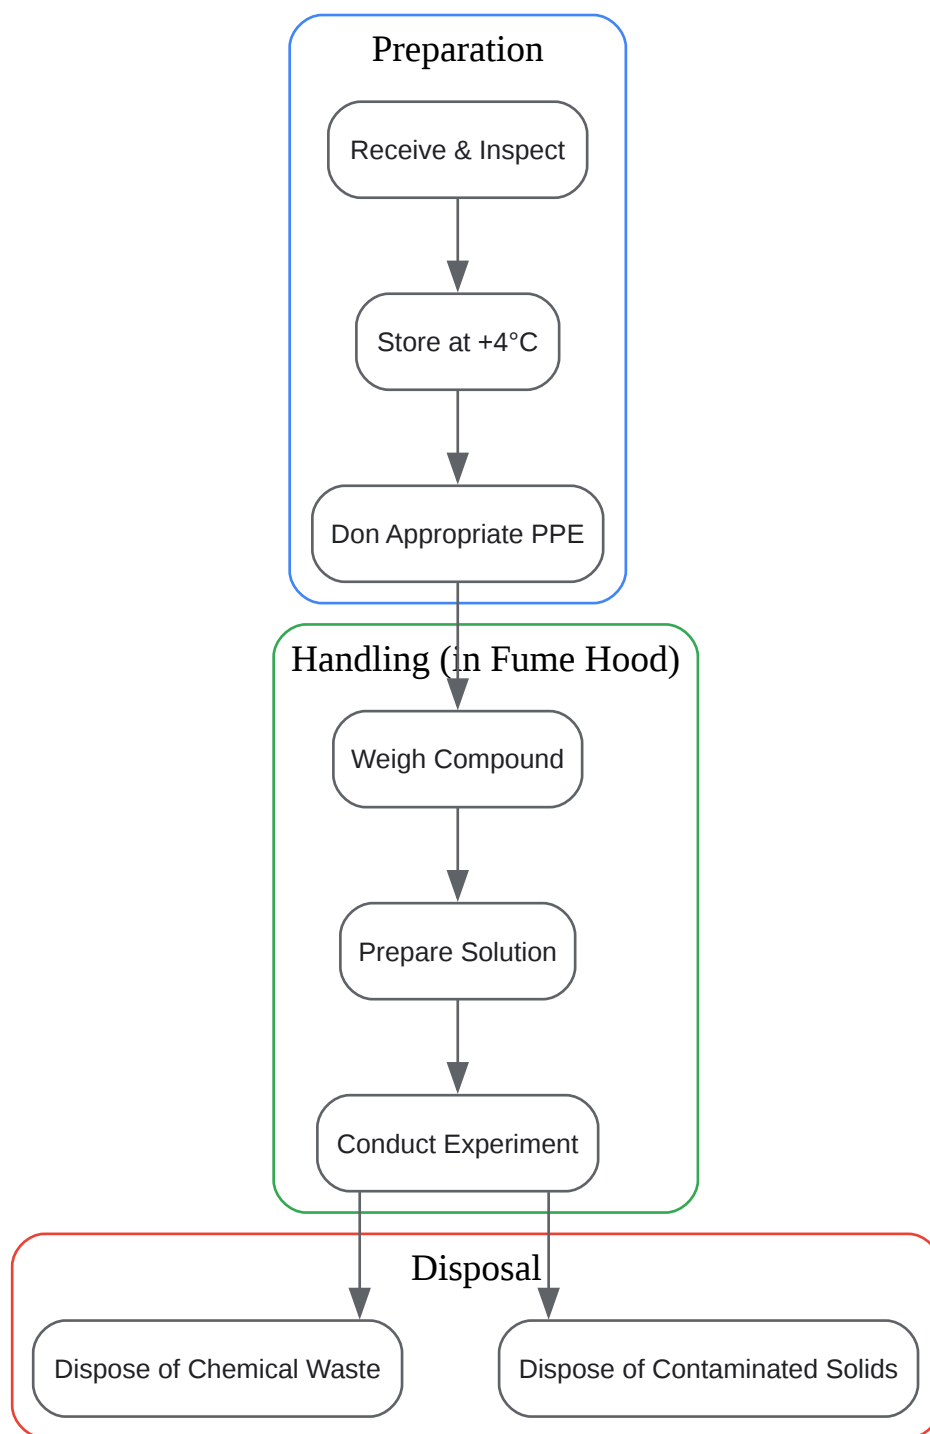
Preparation

Receive & Inspect

Store at +4°C

Don Appropriate PPE

Handling (in Fume Hood)

Weigh Compound

Prepare Solution

Conduct Experiment

Disposal

Dispose of Chemical Waste

Dispose of Contaminated Solids